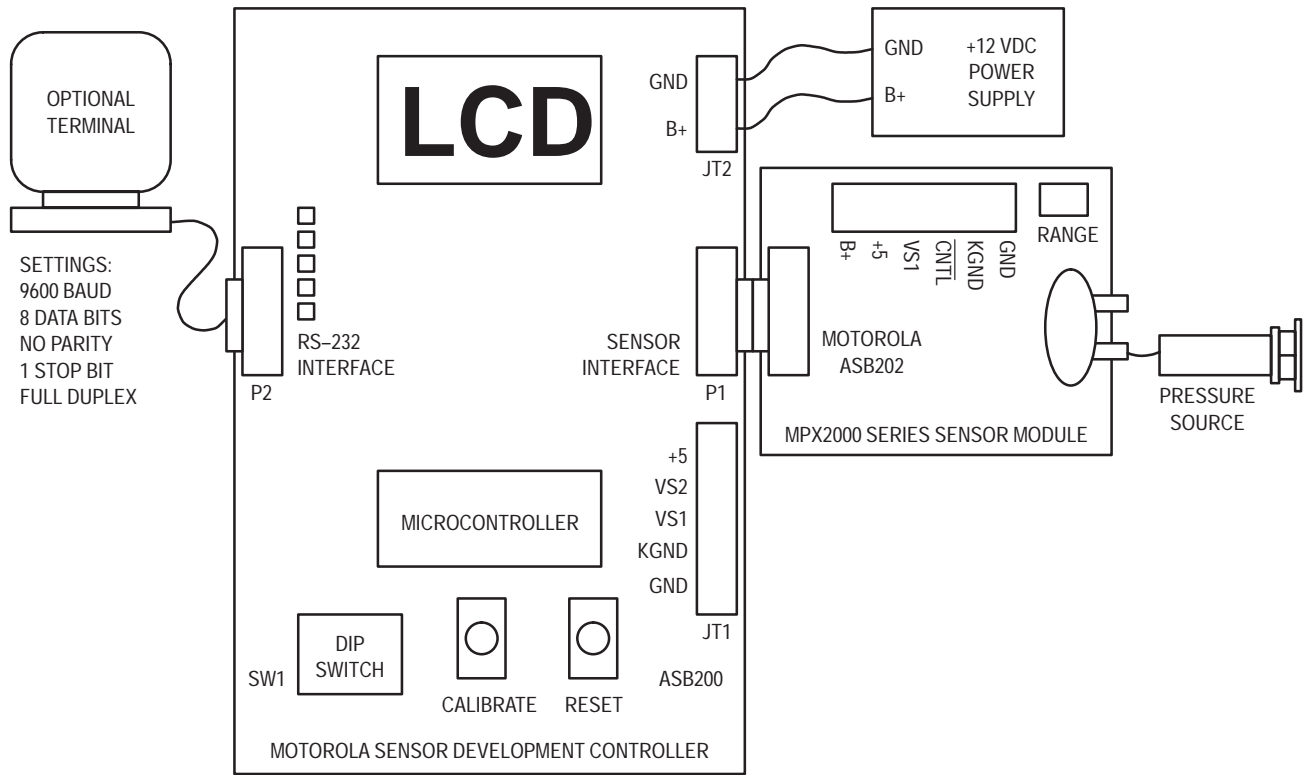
OPTIONAL TERMINAL

SETTINGS:
9600 BAUD
8 DATA BITS
NO PARITY
1 STOP BIT
FULL DUPLEX

LCD

GND

B+

JT2

GND

B+

+12 VDC POWER SUPPLY

RS–232 INTERFACE

P2

SENSOR INTERFACE

P1

B+
+5
VS1
$\overline{CNTL}$
KGND
GND

RANGE

MOTOROLA ASB202

MPX2000 SERIES SENSOR MODULE

PRESSURE SOURCE

+5
VS2
VS1
KGND
GND

JT1

MICROCONTROLLER

SW1

DIP SWITCH

CALIBRATE

RESET

ASB200

MOTOROLA SENSOR DEVELOPMENT CONTROLLER